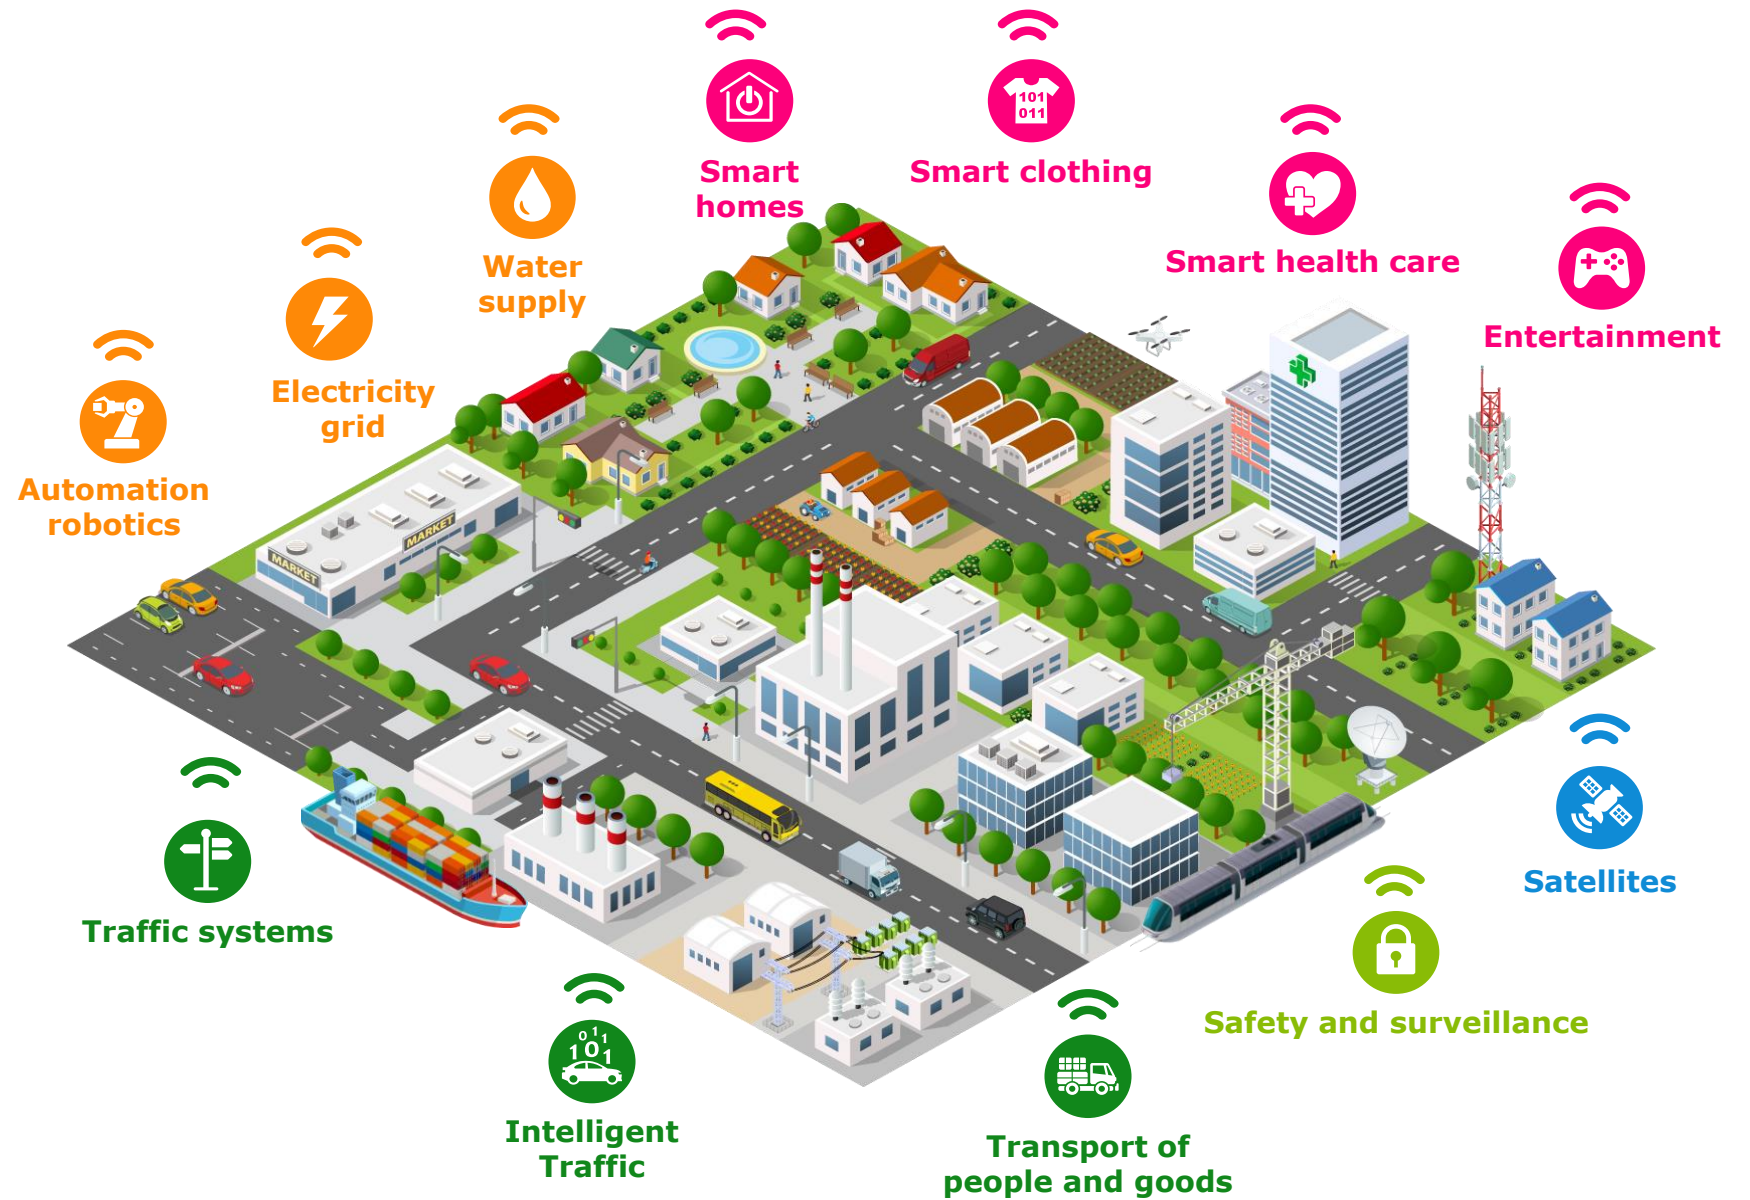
Smart homes

Smart clothing

Water supply

Smart health care

Electricity grid

Entertainment

Automation robotics

MARKET

MARKET

Traffic systems

Satellites

Safety and surveillance

Intelligent Traffic

Transport of people and goods